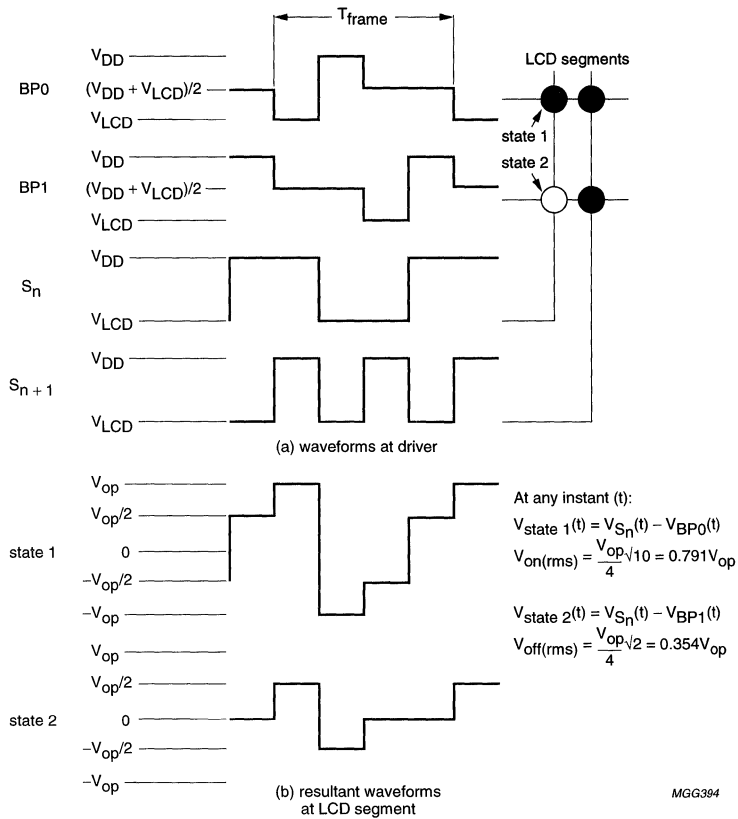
$T_{frame}$

LCD segments

BP0

$V_{DD}$

$(V_{DD} + V_{LCD})/2$

$V_{LCD}$

state 1

state 2

BP1

$V_{DD}$

$(V_{DD} + V_{LCD})/2$

$V_{LCD}$

$S_n$

$V_{DD}$

$V_{LCD}$

$S_{n+1}$

$V_{DD}$

$V_{LCD}$

(a) waveforms at driver

state 1

$V_{op}$

$V_{op}/2$

0

$-V_{op}/2$

$-V_{op}$

At any instant (t):

$V_{state\ 1}(t) = V_{S_n}(t) - V_{BP0}(t)$

$V_{on(rms)} = \frac{V_{op}}{4}\sqrt{10} = 0.791V_{op}$

$V_{state\ 2}(t) = V_{S_n}(t) - V_{BP1}(t)$

$V_{off(rms)} = \frac{V_{op}}{4}\sqrt{2} = 0.354V_{op}$

state 2

$V_{op}$

$V_{op}/2$

0

$-V_{op}/2$

$-V_{op}$

(b) resultant waveforms at LCD segment

MGG394